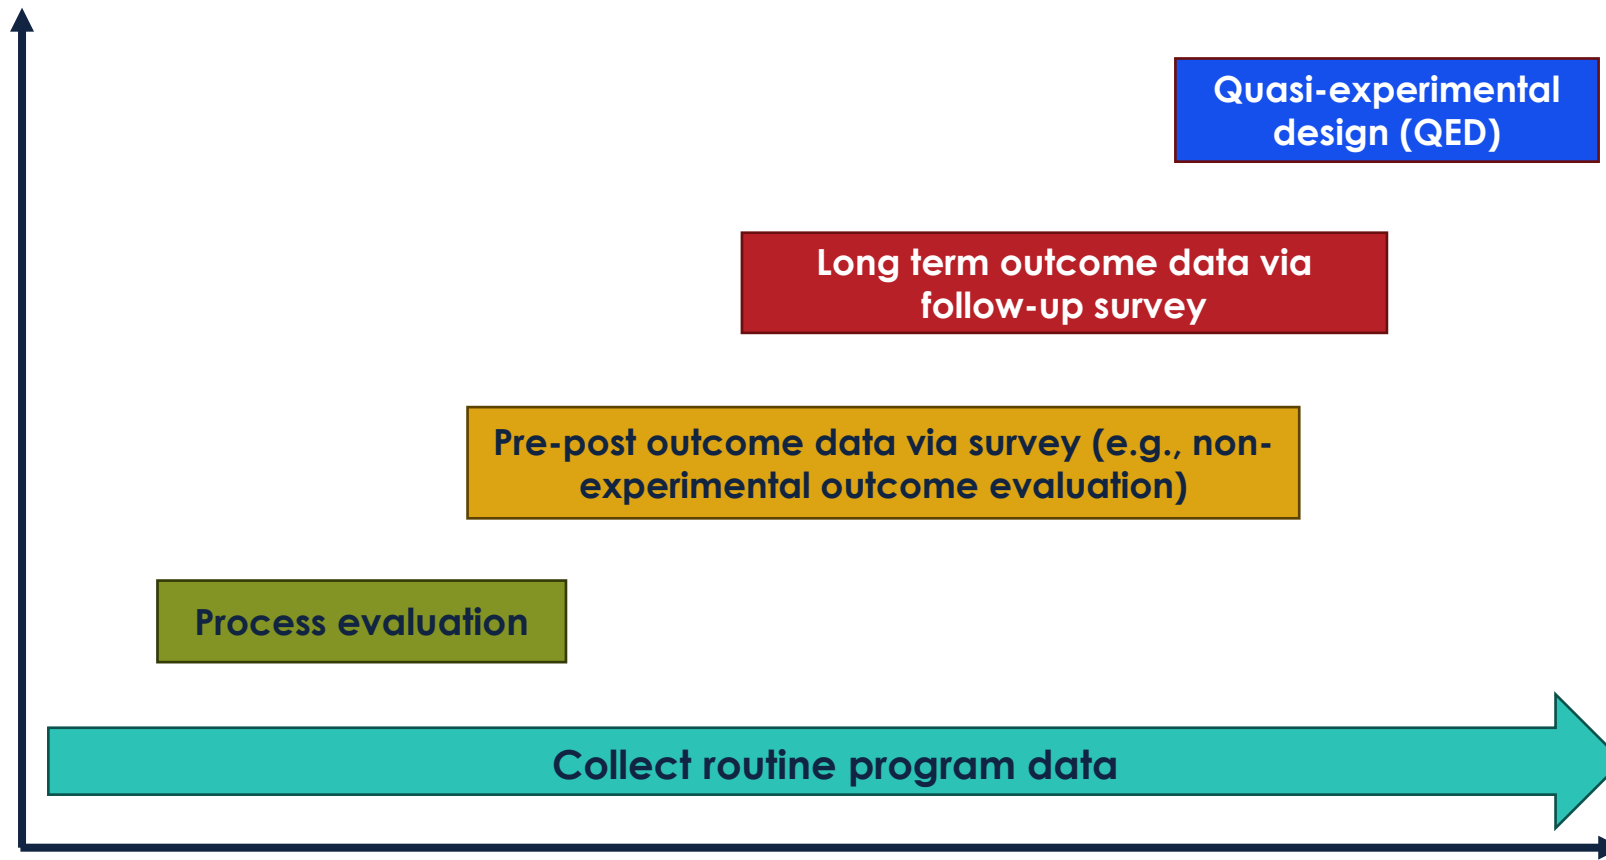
Quasi-experimental design (QED)

Long term outcome data via follow-up survey

Pre-post outcome data via survey (e.g., non-experimental outcome evaluation)

Process evaluation

Collect routine program data